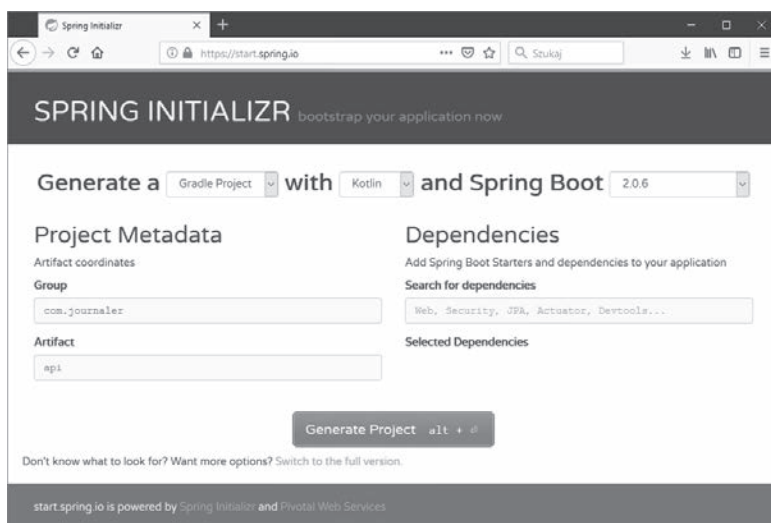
Spring Initializr

https://start.spring.io

Szukaj

SPRING INITIALIZR bootstrap your application now

Generate a Gradle Project with Kotlin and Spring Boot 2.0.6

Project Metadata

Artifact coordinates

Group

com.journaler

Artifact

api

Dependencies

Add Spring Boot Starters and dependencies to your application

Search for dependencies

Web, Security, JPA, Actuator, Devtools...

Selected Dependencies

Generate Project alt + ⏎

Don't know what to look for? Want more options? Switch to the full version.

start.spring.io is powered by Spring Initializr and Pivotal Web Services